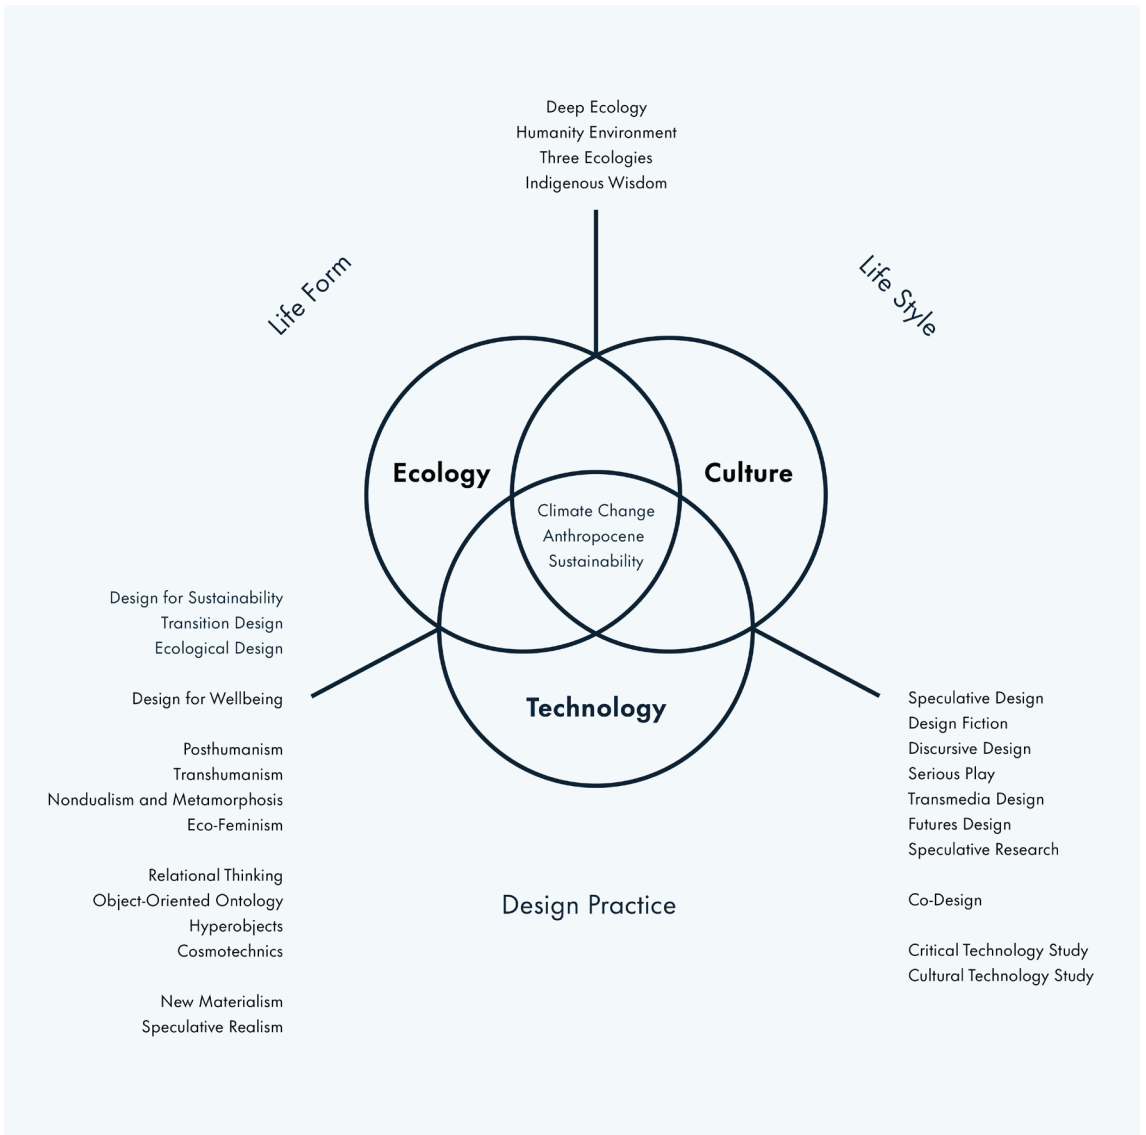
Deep Ecology
Humanity Environment
Three Ecologies
Indigenous Wisdom

Life Form

Life Style

Ecology

Culture

Climate Change
Anthropocene
Sustainability

Technology

Design for Sustainability
Transition Design
Ecological Design

Design for Wellbeing

Posthumanism
Transhumanism
Nondualism and Metamorphosis
Eco-Feminism

Relational Thinking
Object-Oriented Ontology
Hyperobjects
Cosmotechnics

New Materialism
Speculative Realism

Design Practice

Speculative Design
Design Fiction
Discursive Design
Serious Play
Transmedia Design
Futures Design
Speculative Research

Co-Design

Critical Technology Study
Cultural Technology Study